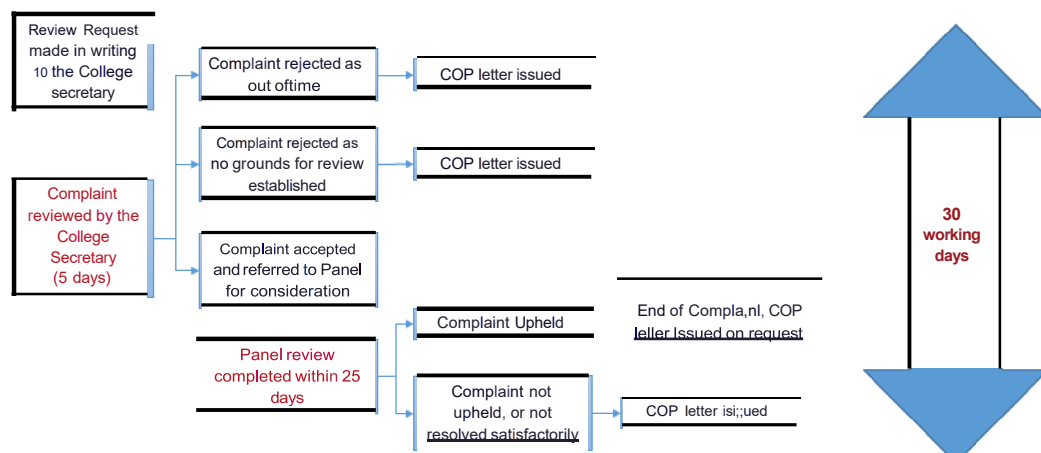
Review Request made in writing 10 the College secretary

Complaint reviewed by the College Secretary (5 days)

Complaint rejected as out oftime

COP letter issued

Complaint rejected as no grounds for review established

COP letter issued

Complaint accepted and referred to Panel for consideration

Panel review completed within 25 days

Complaint Upheld

End of Compla,nl, COP leller Issued on request

Complaint not upheld, or not resolved satisfactorily

COP letter isi;;ued

30 working days